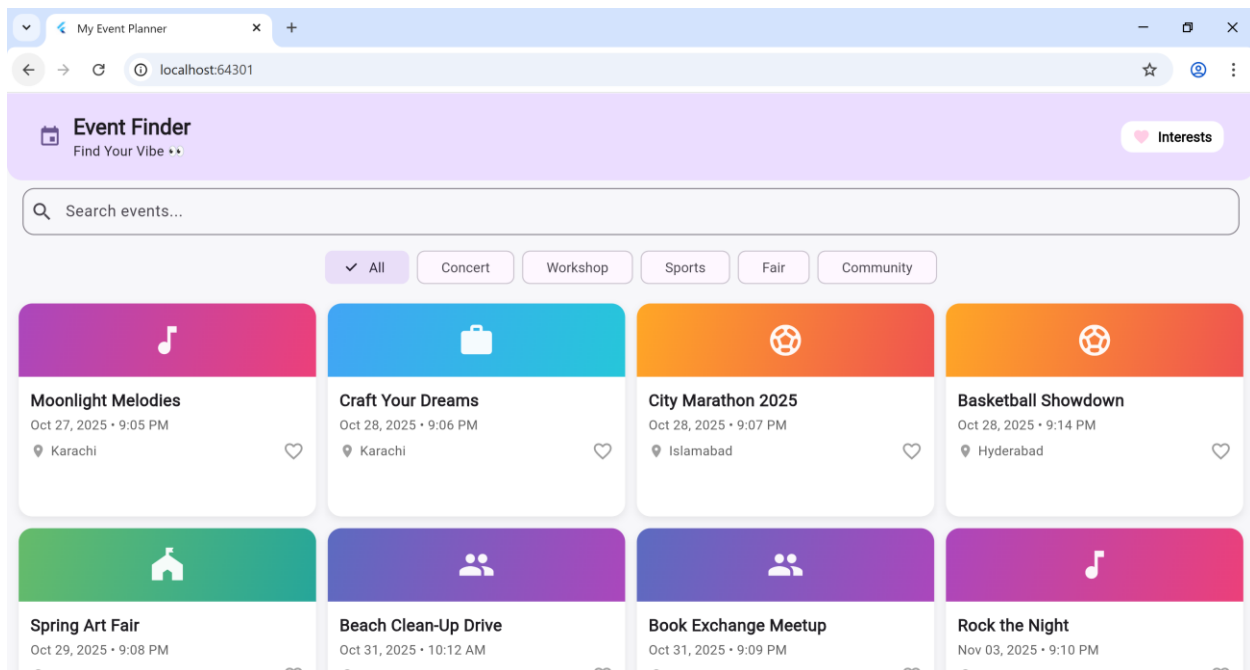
My Event Planner ×
+
localhost:64301

Event Finder
Find Your Vibe 👀

Interests

Search events...

All
Concert
Workshop
Sports
Fair
Community

Moonlight Melodies
Oct 27, 2025 • 9:05 PM
Karachi

Craft Your Dreams
Oct 28, 2025 • 9:06 PM
Karachi

City Marathon 2025
Oct 28, 2025 • 9:07 PM
Islamabad

Basketball Showdown
Oct 28, 2025 • 9:14 PM
Hyderabad

Spring Art Fair
Oct 29, 2025 • 9:08 PM

Beach Clean-Up Drive
Oct 31, 2025 • 10:12 AM

Book Exchange Meetup
Oct 31, 2025 • 9:09 PM

Rock the Night
Nov 03, 2025 • 9:10 PM